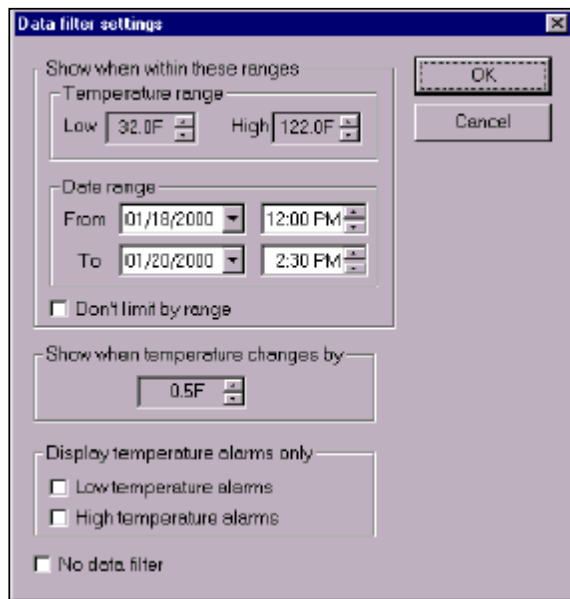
Data filter settings

Show when within these ranges

Temperature range

Low 32.0F High 122.0F

Date range

From 01/18/2000 12:00 PM

To 01/20/2000 2:30 PM

Don't limit by range

Show when temperature changes by

0.5F

Display temperature alarms only

Low temperature alarms

High temperature alarms

No data filter

OK

Cancel